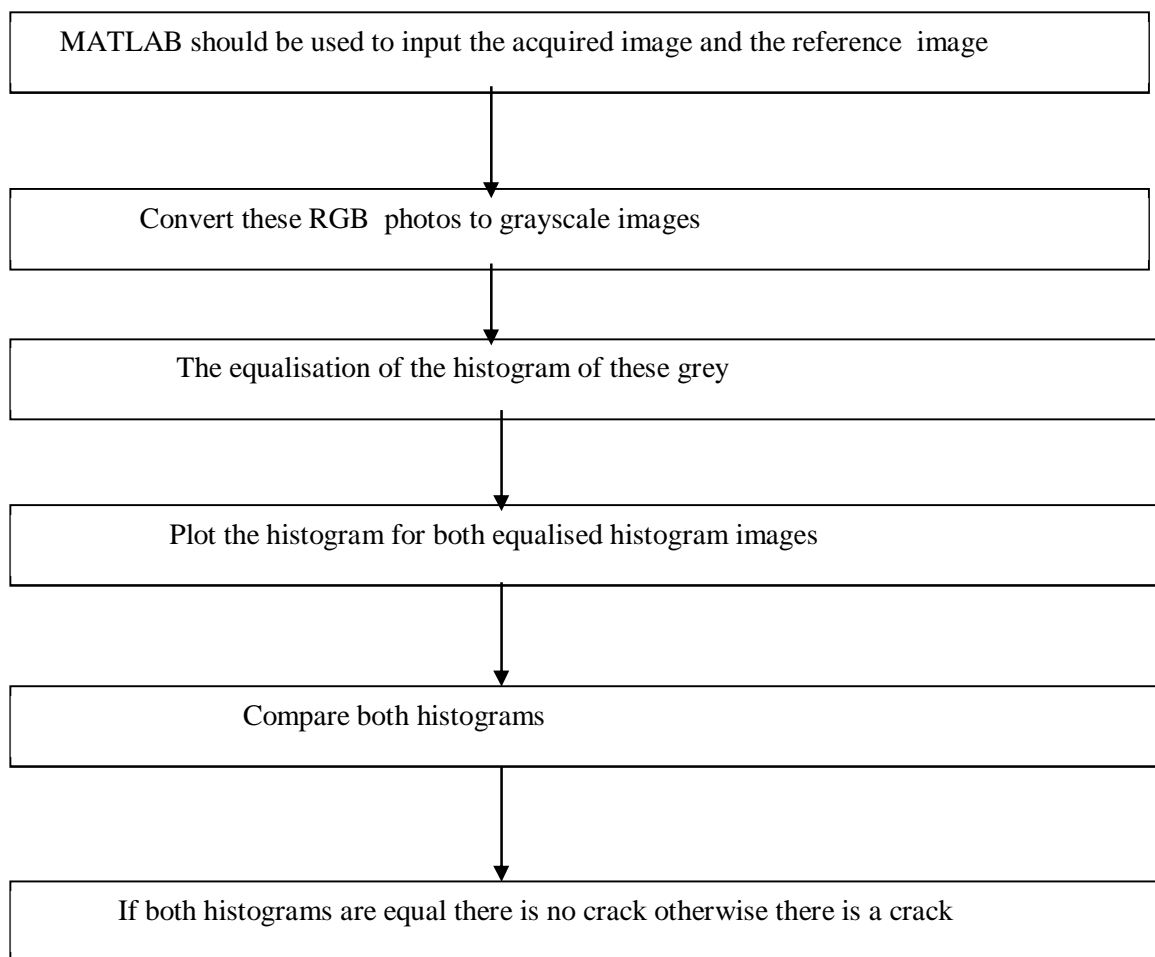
MATLAB should be used to input the acquired image and the reference image

Convert these RGB photos to grayscale images

The equalisation of the histogram of these grey

Plot the histogram for both equalised histogram images

Compare both histograms

If both histograms are equal there is no crack otherwise there is a crack